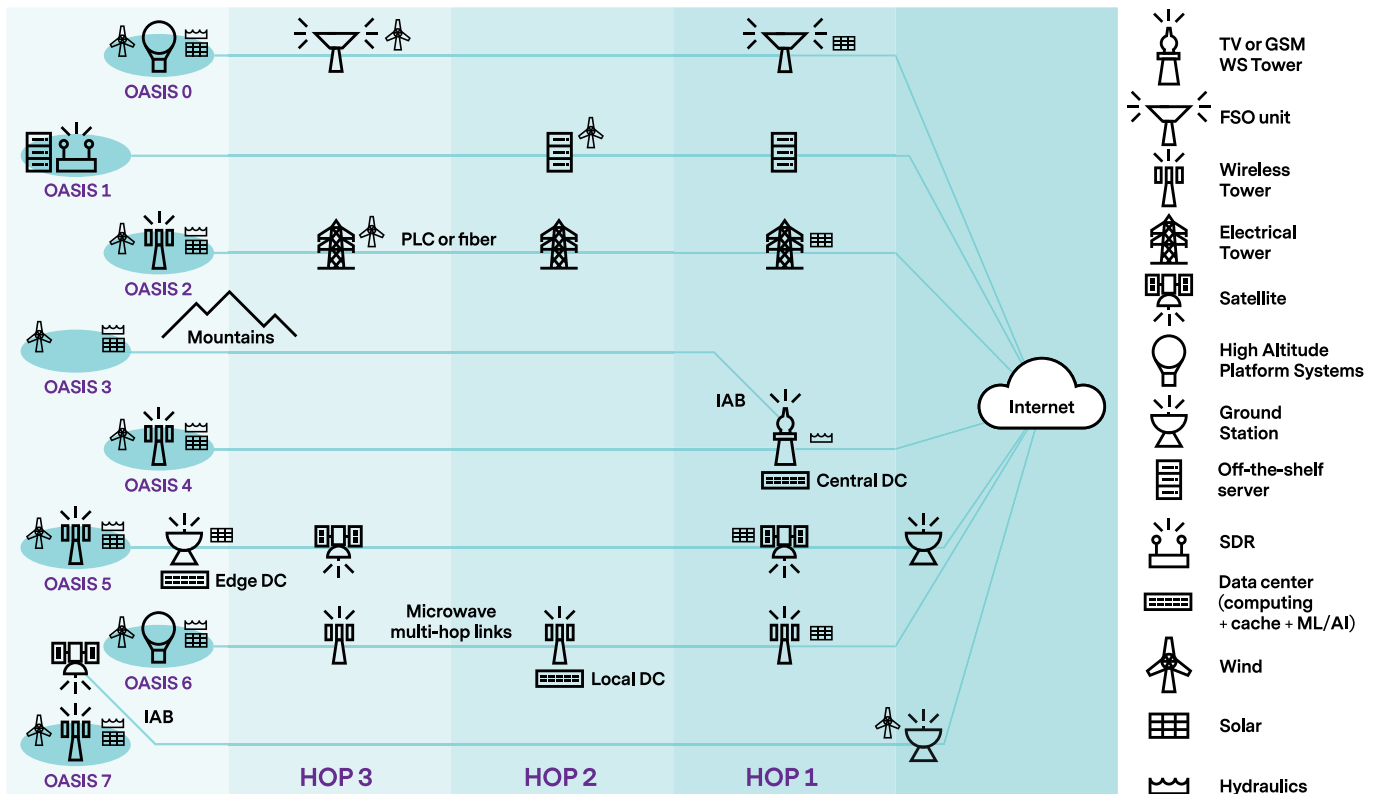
OASIS 0

OASIS 1

PLC or fiber

OASIS 2

Mountains

OASIS 3

IAB

Internet

OASIS 4

Central DC

OASIS 5

Edge DC

Microwave multi-hop links

OASIS 6

Local DC

IAB

OASIS 7

HOP 3

HOP 2

HOP 1

TV or GSM WS Tower

FSO unit

Wireless Tower

Electrical Tower

Satellite

High Altitude Platform Systems

Ground Station

Off-the-shelf server

SDR

Data center (computing + cache + ML/AI)

Wind

Solar

Hydraulics